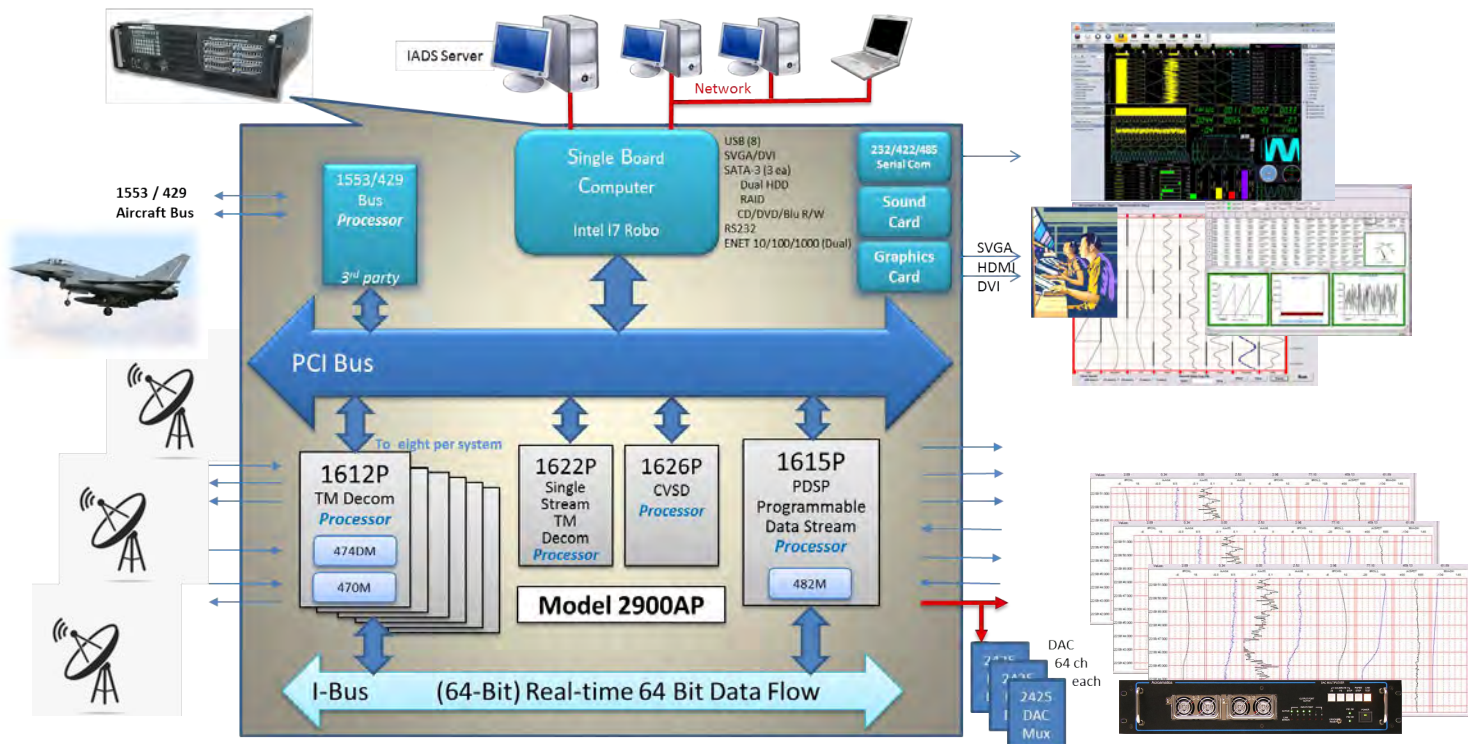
IADS Server

Network

USB (8)
SVGA/DVI
SATA-3 (3 ea)
Dual HDD
RAID
CD/DVD/Blu R/W
RS232
ENET 10/100/1000 (Dual)

Single Board Computer

Intel I7 Robo

232/422/485 Serial Com

Sound Card

Graphics Card

SVGA
HDMI
DVI

1553 / 429 Aircraft Bus

1553/429 Bus *Processor*

3rd party

PCI Bus

To eight per system

1612P TM Decom *Processor*

474DM

470M

1622P Single Stream TM Decom *Processor*

1626P CVSD *Processor*

1615P PDSP Programmable Data Stream *Processor*

482M

Model 2900AP

I-Bus (64-Bit) Real-time 64 Bit Data Flow

2425
2425
2425 DAC Mux

DAC 64 ch each